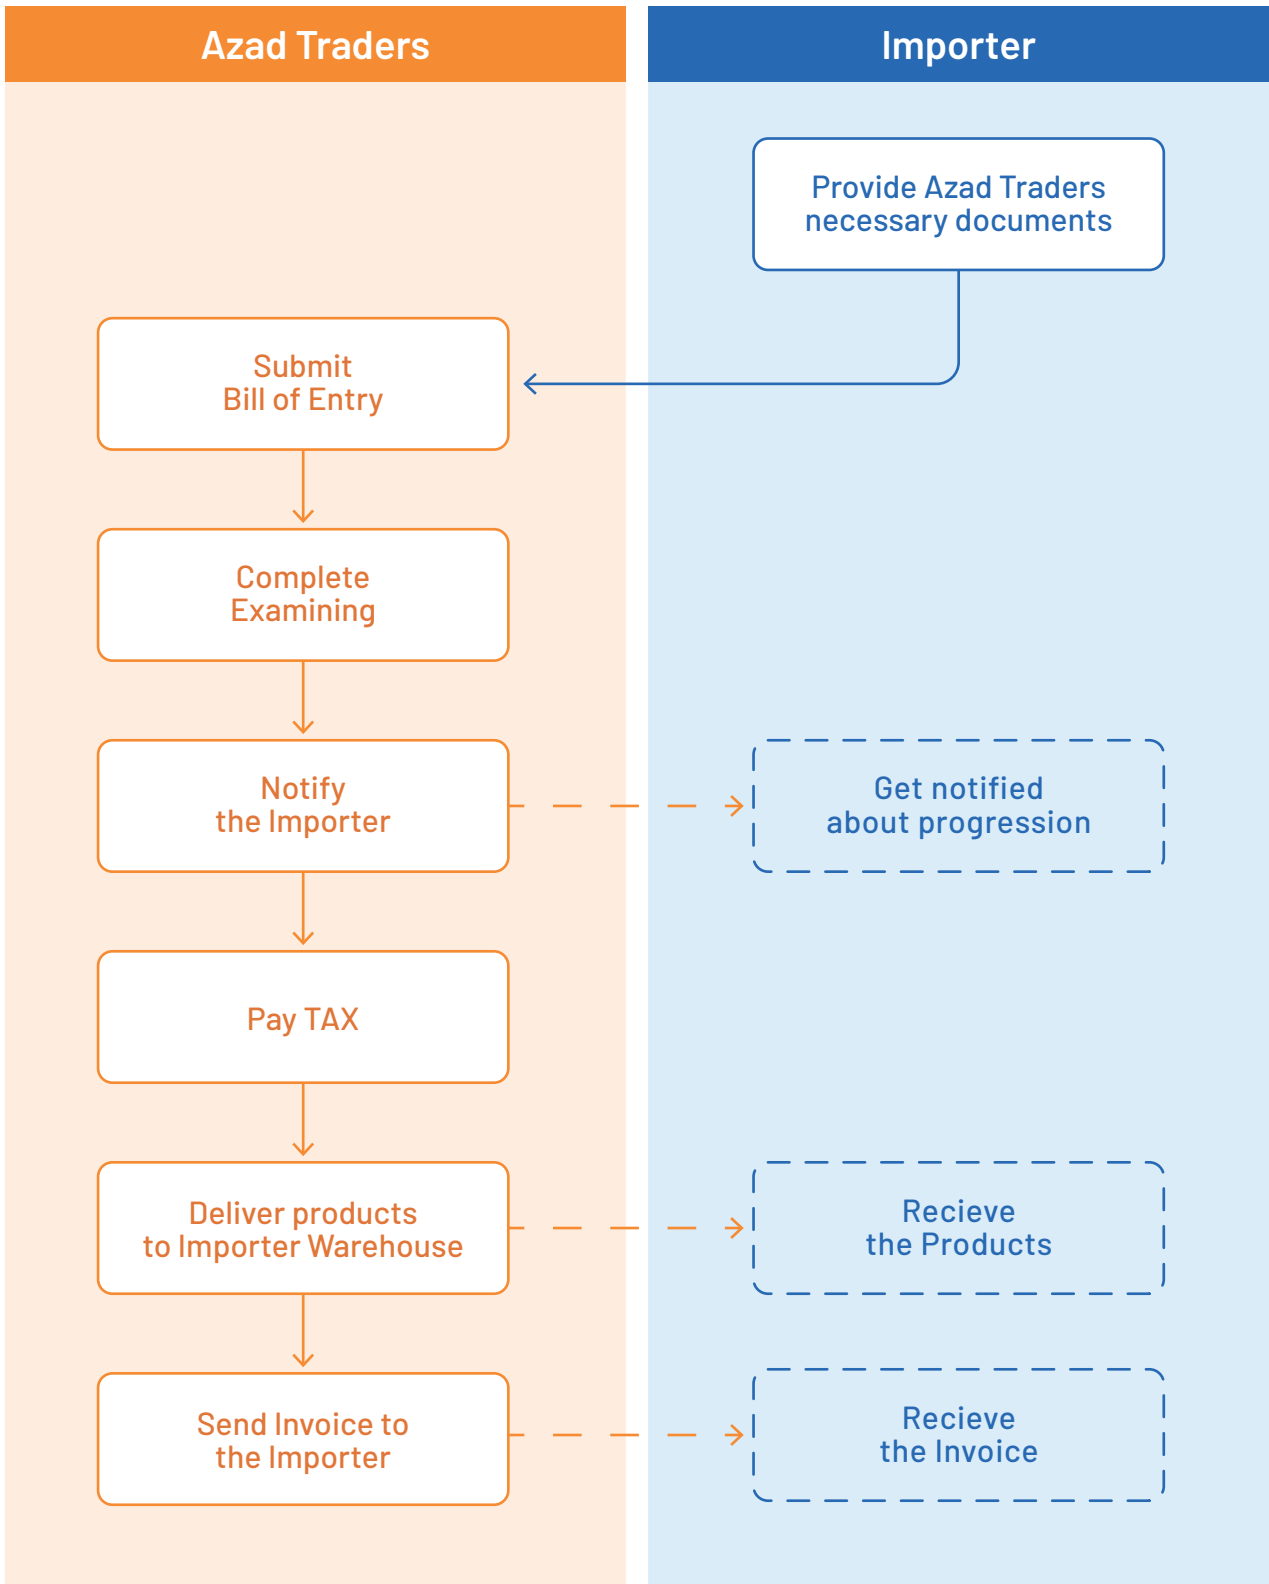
Azad Traders

Importer

Provide Azad Traders necessary documents

Submit Bill of Entry

Complete Examining

Notify the Importer

Get notified about progression

Pay TAX

Deliver products to Importer Warehouse

Recieve the Products

Send Invoice to the Importer

Recieve the Invoice